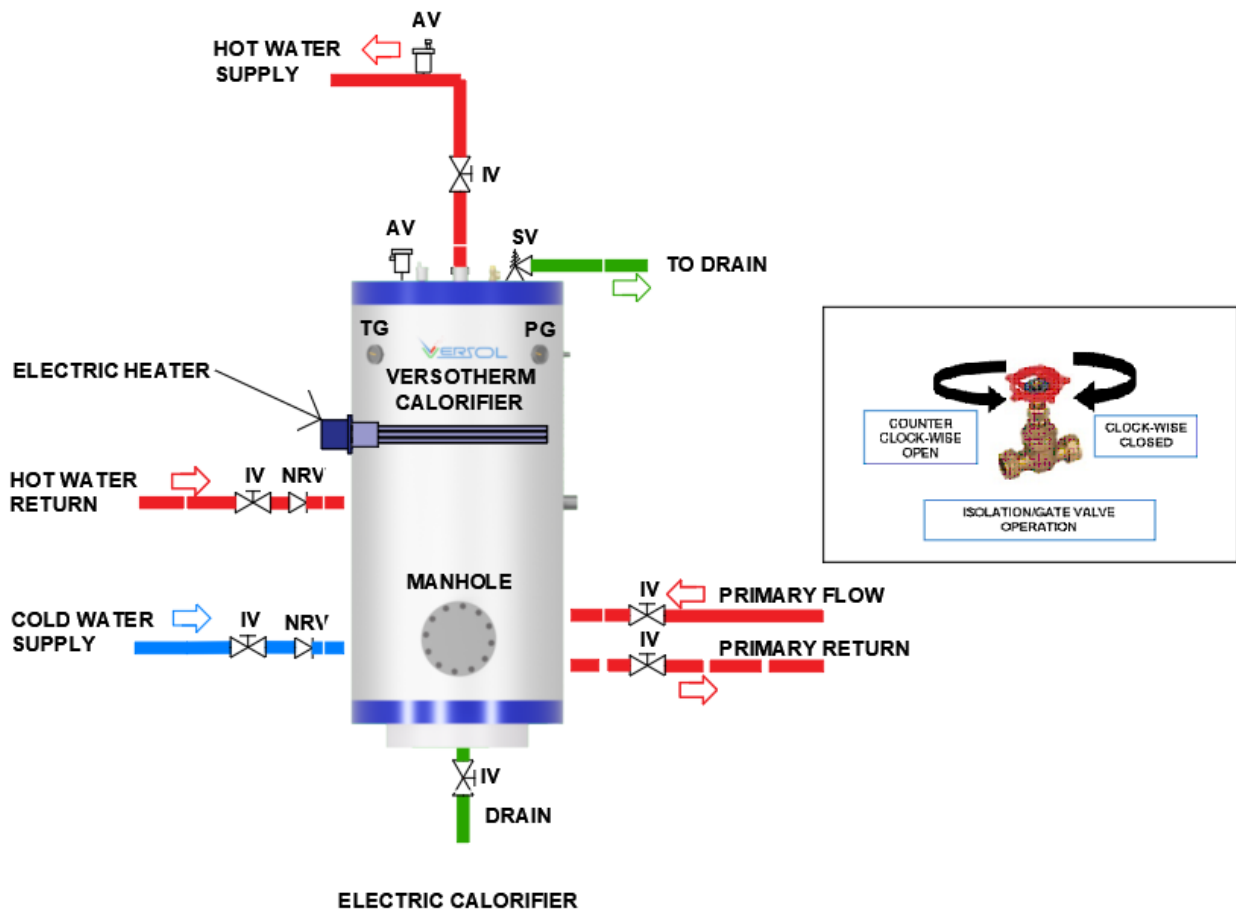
AV

HOT WATER SUPPLY

IV

AV

SV

TO DRAIN

TG

PG

VERSOL

VERSOTHERM CALORIFIER

ELECTRIC HEATER

HOT WATER RETURN

IV

NRV

COUNTER CLOCK-WISE OPEN

CLOCK-WISE CLOSED

ISOLATION/GATE VALVE OPERATION

MANHOLE

COLD WATER SUPPLY

IV

NRV

IV

PRIMARY FLOW

IV

PRIMARY RETURN

IV

DRAIN

ELECTRIC CALORIFIER